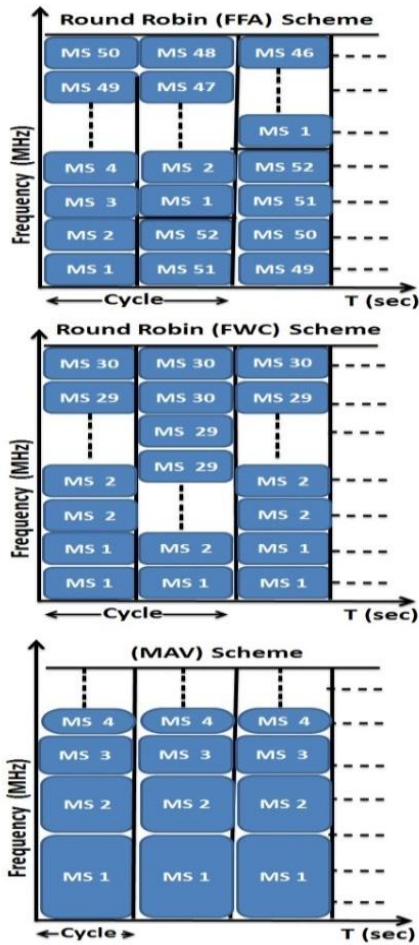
Round Robin (FFA) Scheme

Frequency (MHz)

MS 50 MS 48 MS 46
MS 49 MS 47
MS 1
MS 4 MS 2 MS 52
MS 3 MS 1 MS 51
MS 2 MS 52 MS 50
MS 1 MS 51 MS 49

Cycle T (sec)

Round Robin (FWC) Scheme

Frequency (MHz)

MS 30 MS 30 MS 30
MS 29 MS 30 MS 29
MS 29
MS 29
MS 2 MS 2
MS 2 MS 2
MS 1 MS 2 MS 1
MS 1 MS 1 MS 1

Cycle T (sec)

(MAV) Scheme

Frequency (MHz)

MS 4 MS 4 MS 4
MS 3 MS 3 MS 3
MS 2 MS 2 MS 2
MS 1 MS 1 MS 1

Cycle T (sec)